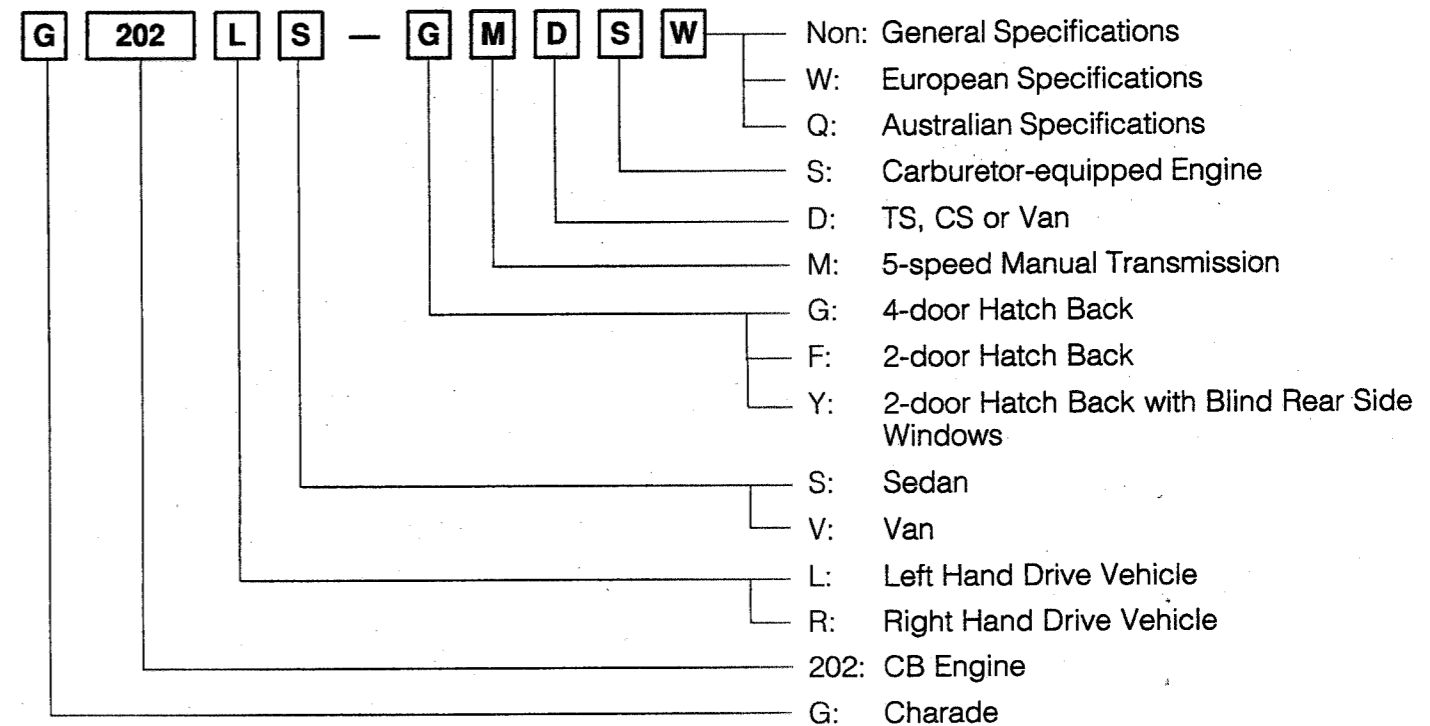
G 202 L S — G M D S W

Non: General Specifications
W: European Specifications
Q: Australian Specifications
S: Carburetor-equipped Engine
D: TS, CS or Van
M: 5-speed Manual Transmission
G: 4-door Hatch Back
F: 2-door Hatch Back
Y: 2-door Hatch Back with Blind Rear Side Windows
S: Sedan
V: Van
L: Left Hand Drive Vehicle
R: Right Hand Drive Vehicle
202: CB Engine
G: Charade